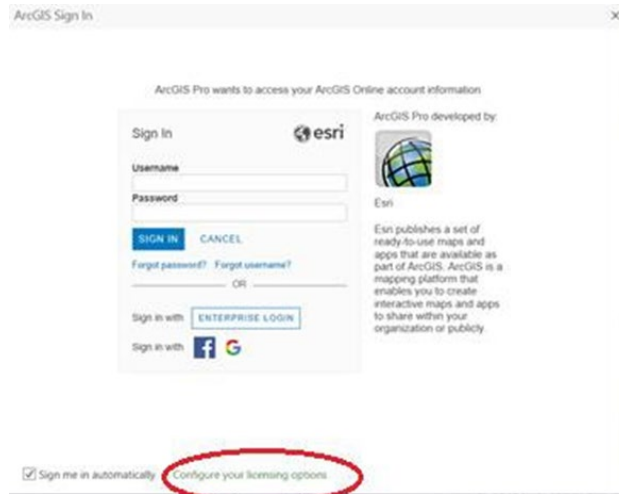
ArcGIS Sign In

×

ArcGIS Pro wants to access your ArcGIS Online account information

Sign In

esri

Username

Password

SIGN IN CANCEL

Forgot password? Forgot username?

OR

Sign in with ENTERPRISE LOGIN

Sign in with f G

ArcGIS Pro developed by:

Esri

Esri publishes a set of ready-to-use maps and apps that are available as part of ArcGIS. ArcGIS is a mapping platform that enables you to create interactive maps and apps to share within your organization or publicly.

Sign me in automatically Configure your licensing options